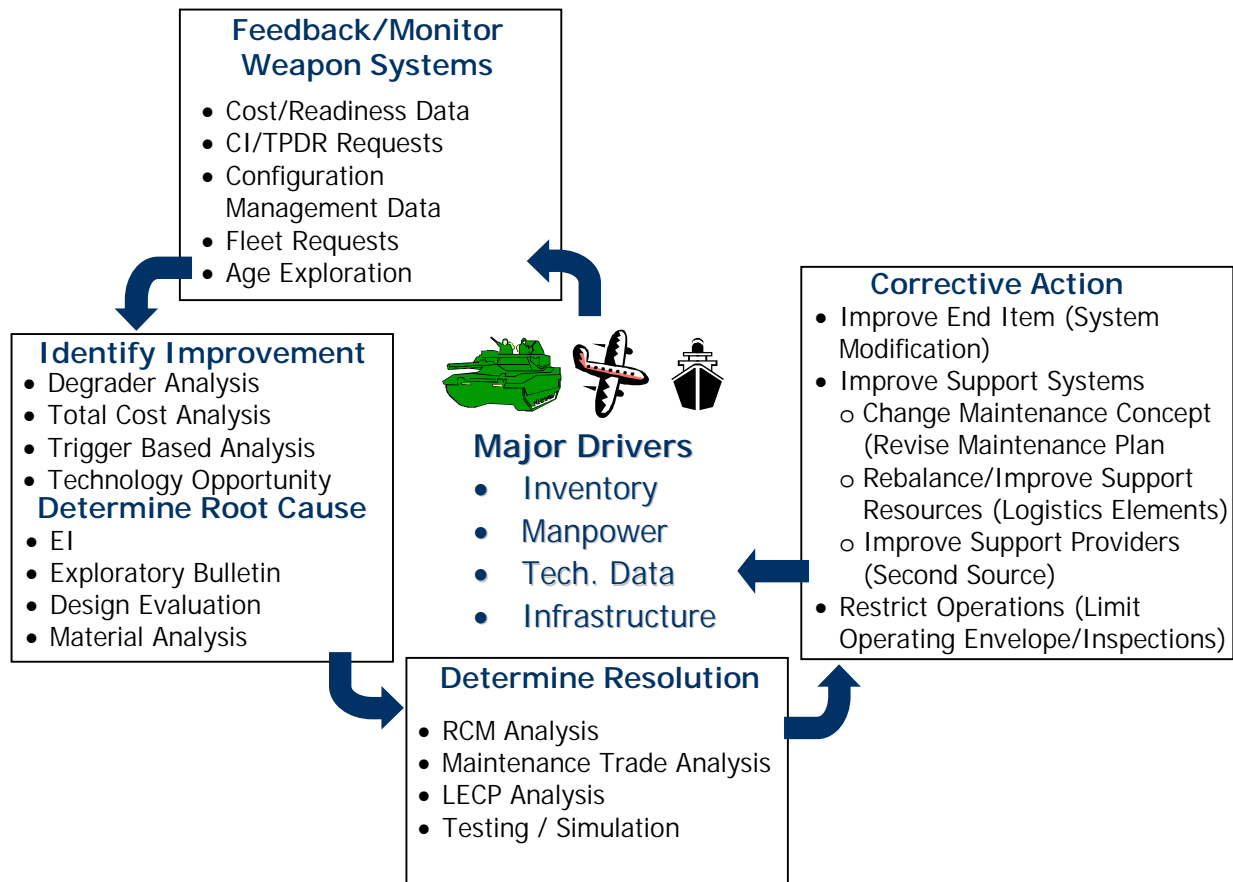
Feedback/Monitor Weapon Systems

- Cost/Readiness Data
- CI/TPDR Requests
- Configuration Management Data
- Fleet Requests
- Age Exploration

Identify Improvement

- Degrader Analysis
- Total Cost Analysis
- Trigger Based Analysis
- Technology Opportunity

Determine Root Cause

- EI
- Exploratory Bulletin
- Design Evaluation
- Material Analysis

Major Drivers

- Inventory
- Manpower
- Tech. Data
- Infrastructure

Corrective Action

- Improve End Item (System Modification)
- Improve Support Systems
  - o Change Maintenance Concept (Revise Maintenance Plan
  - o Rebalance/Improve Support Resources (Logistics Elements)
  - o Improve Support Providers (Second Source)
- Restrict Operations (Limit Operating Envelope/Inspections)

Determine Resolution

- RCM Analysis
- Maintenance Trade Analysis
- LECP Analysis
- Testing / Simulation